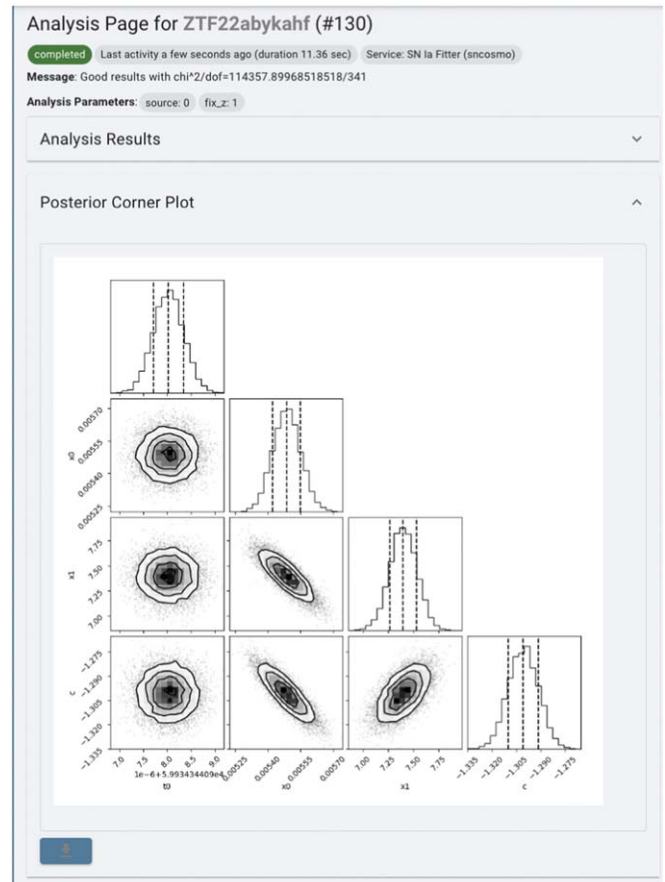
Analysis Page for ZTF22abykahf (#130)

completed Last activity a few seconds ago (duration 11.36 sec) Service: SN Ia Fitter (sncosmo)

Message: Good results with chi^2/dof=114357.89968518518/341

Analysis Parameters: source: 0 fix_z: 1

Analysis Results

Posterior Corner Plot

0.00570
0.00555
0.00540
0.00525
x0

7.75
7.50
7.25
7.00
x1

−1.275
−1.290
−1.305
−1.320
−1.335
c

7.0 7.5 8.0 8.5 9.0
1e−6+5.993434409e4
t0

0.00525 0.00540 0.00555 0.00570
x0

7.00 7.25 7.50 7.75
x1

−1.335 −1.320 −1.305 −1.290 −1.275
c